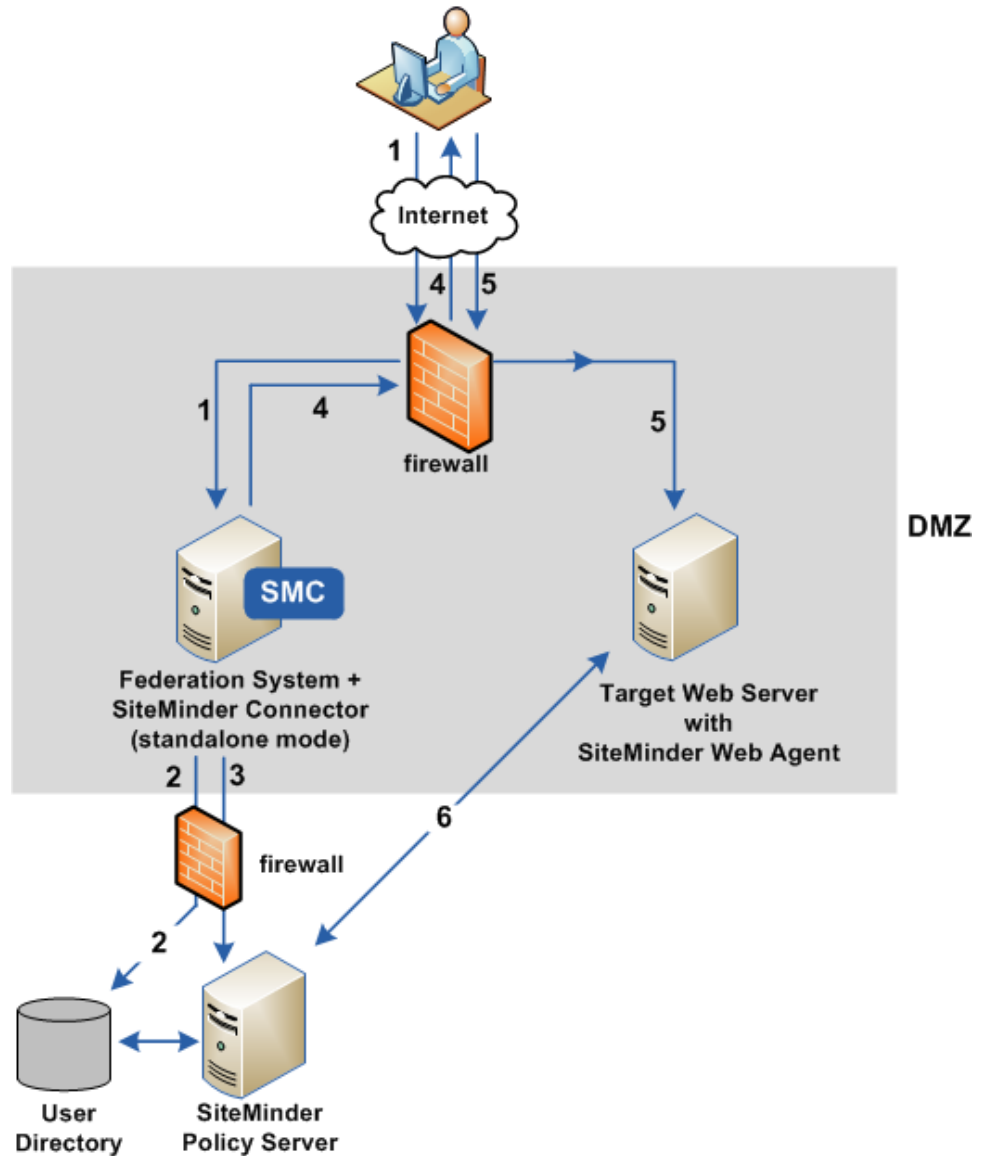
1

Internet

4

5

1

4

firewall

5

DMZ

SMC

Federation System + SiteMinder Connector (standalone mode)

Target Web Server with SiteMinder Web Agent

2

3

firewall

6

2

User Directory

SiteMinder Policy Server